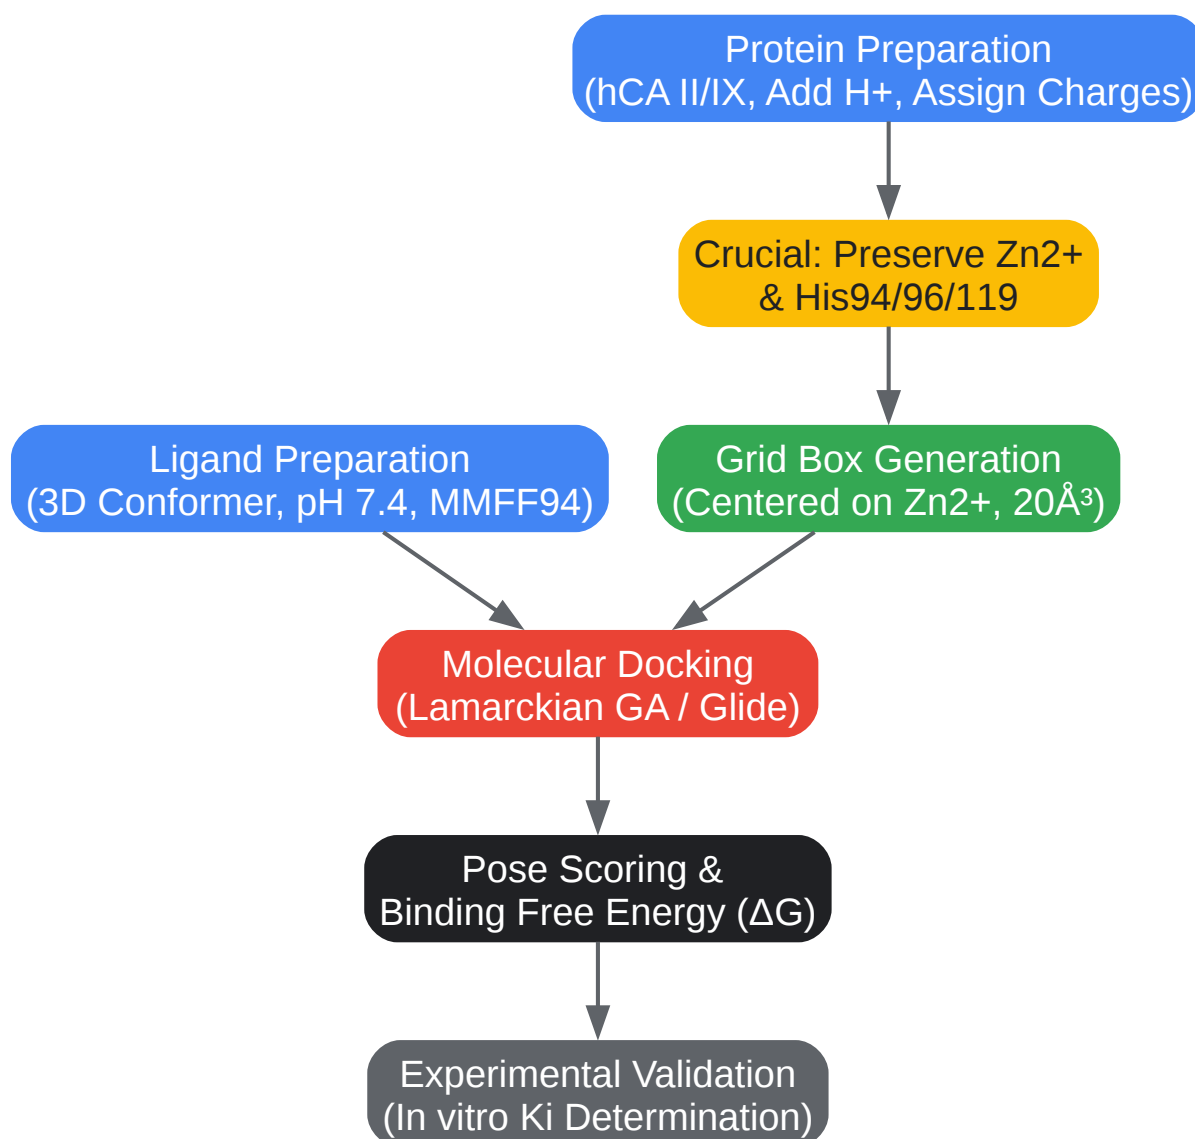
Protein Preparation
(hCA II/IX, Add H+, Assign Charges)

Crucial: Preserve Zn2+
& His94/96/119

Ligand Preparation
(3D Conformer, pH 7.4, MMFF94)

Grid Box Generation
(Centered on Zn2+, 20Å$^3$)

Molecular Docking
(Lamarckian GA / Glide)

Pose Scoring &
Binding Free Energy (ΔG)

Experimental Validation
(In vitro Ki Determination)